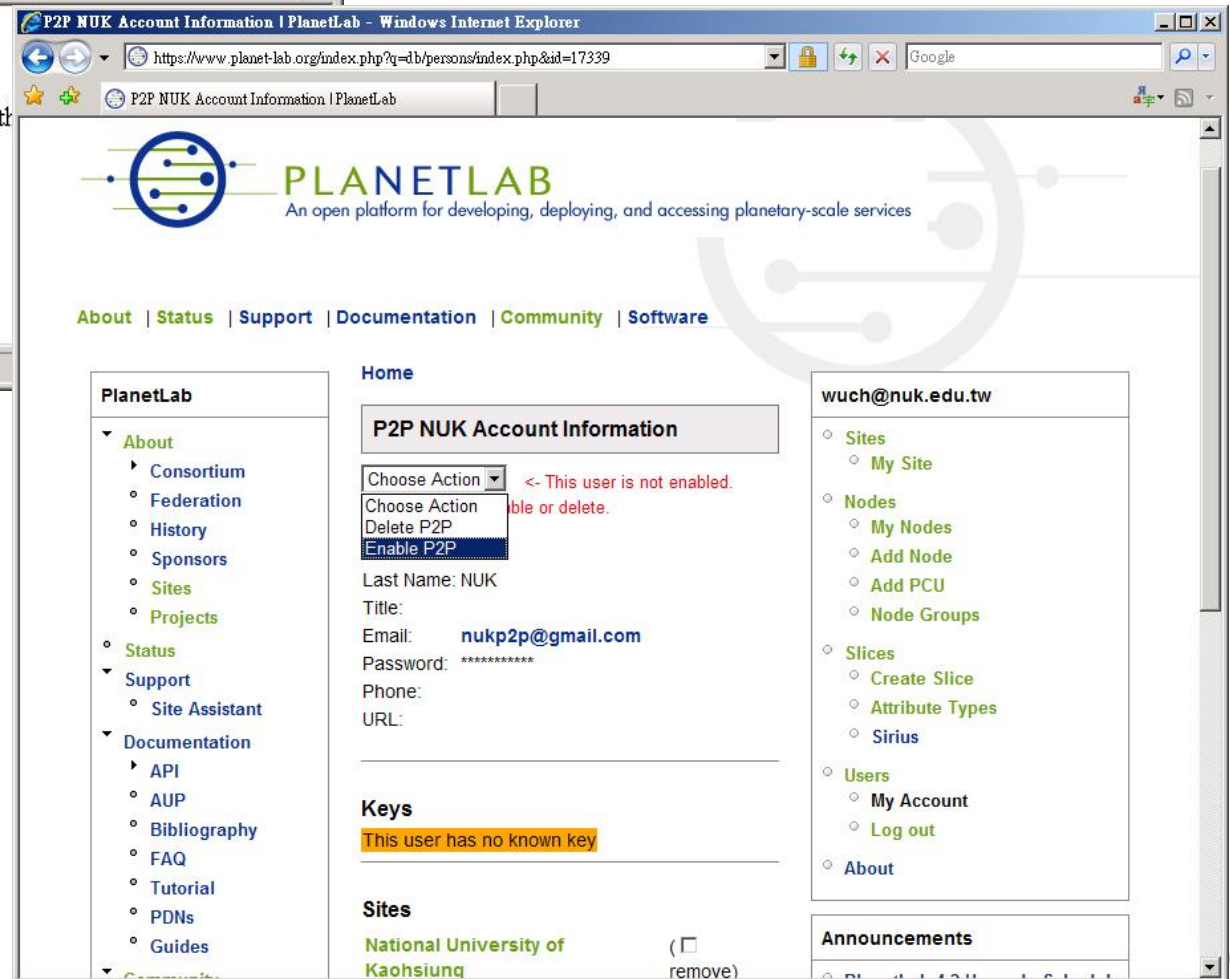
P2P NUK Account Information | PlanetLab - Windows Internet Explorer

https://www.planet-lab.org/index.php?q=db/persons/index.php&id=17339

Google

P2P NUK Account Information | PlanetLab

PLANETLAB
An open platform for developing, deploying, and accessing planetary-scale services

About | Status | Support | Documentation | Community | Software

PlanetLab
About
Consortium
Federation
History
Sponsors
Sites
Projects
Status
Support
Site Assistant
Documentation
API
AUP
Bibliography
FAQ
Tutorial
PDNs
Guides

Home

P2P NUK Account Information

Choose Action <- This user is not enabled.
Choose Action
Delete P2P
Enable P2P
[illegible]ble or delete.

Last Name: NUK
Title:
Email: nukp2p@gmail.com
Password: ***********
Phone:
URL:

Keys
This user has no known key

Sites
National University of Kaohsiung ( remove)

wuch@nuk.edu.tw
Sites
My Site
Nodes
My Nodes
Add Node
Add PCU
Node Groups
Slices
Create Slice
Attribute Types
Sirius
Users
My Account
Log out
About

Announcements